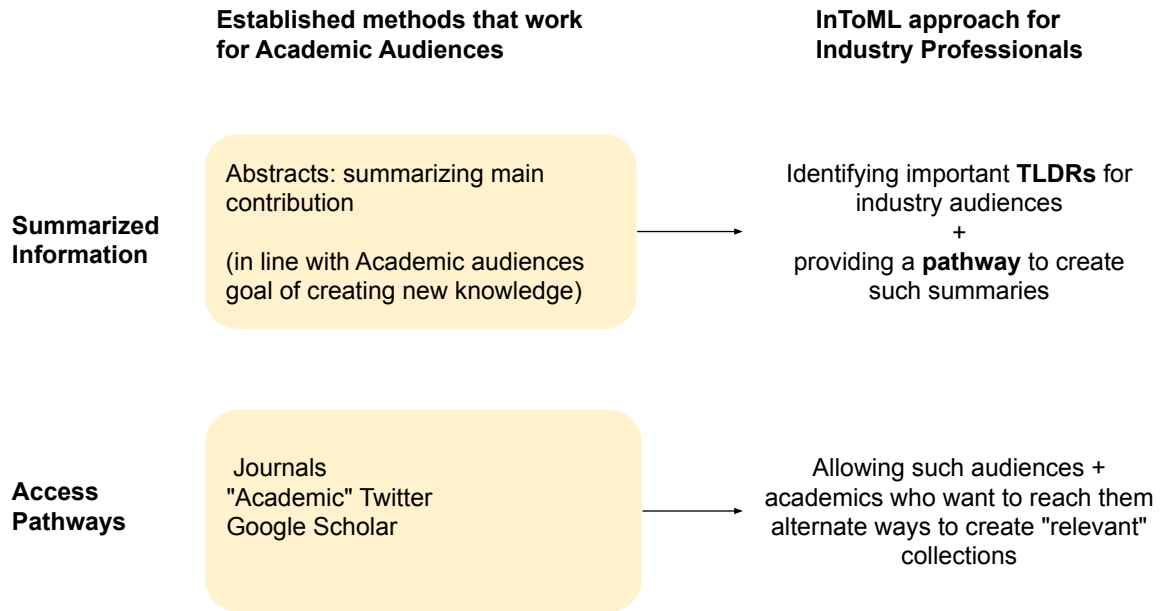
Established methods that work for Academic Audiences

InToML approach for Industry Professionals

Summarized Information

Abstracts: summarizing main contribution

(in line with Academic audiences goal of creating new knowledge)

Identifying important **TLDRs** for industry audiences
+
providing a **pathway** to create such summaries

Access Pathways

Journals
"Academic" Twitter
Google Scholar

Allowing such audiences + academics who want to reach them alternate ways to create "relevant" collections